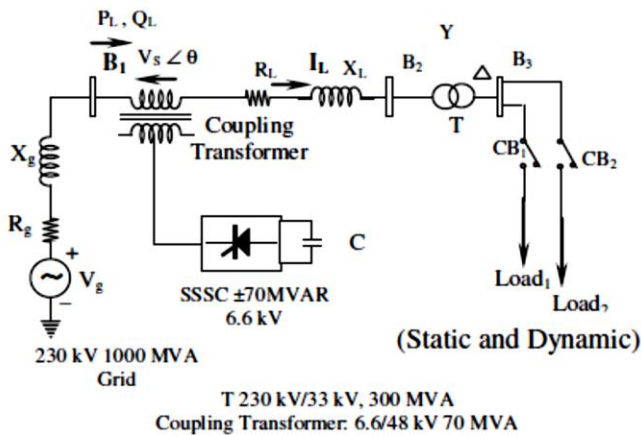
$P_L$ , $Q_L$

$B_1$

$V_S \angle \theta$

$R_L$

$I_L$

$X_L$

$B_2$

Y

$\Delta$

$B_3$

T

Coupling Transformer

$X_g$

$CB_1$

$CB_2$

$R_g$

+

$V_g$

–

C

SSSC ±70MVAR 6.6 kV

$Load_1$

$Load_2$

(Static and Dynamic)

230 kV 1000 MVA Grid

T 230 kV/33 kV, 300 MVA
Coupling Transformer: 6.6/48 kV 70 MVA